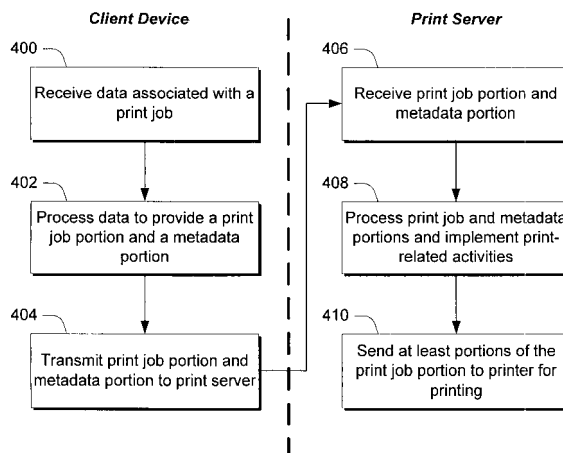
Client Device

400

Receive data associated with a print job

402

Process data to provide a print job portion and a metadata portion

404

Transmit print job portion and metadata portion to print server

Print Server

406

Receive print job portion and metadata portion

408

Process print job and metadata portions and implement print-related activities

410

Send at least portions of the print job portion to printer for printing